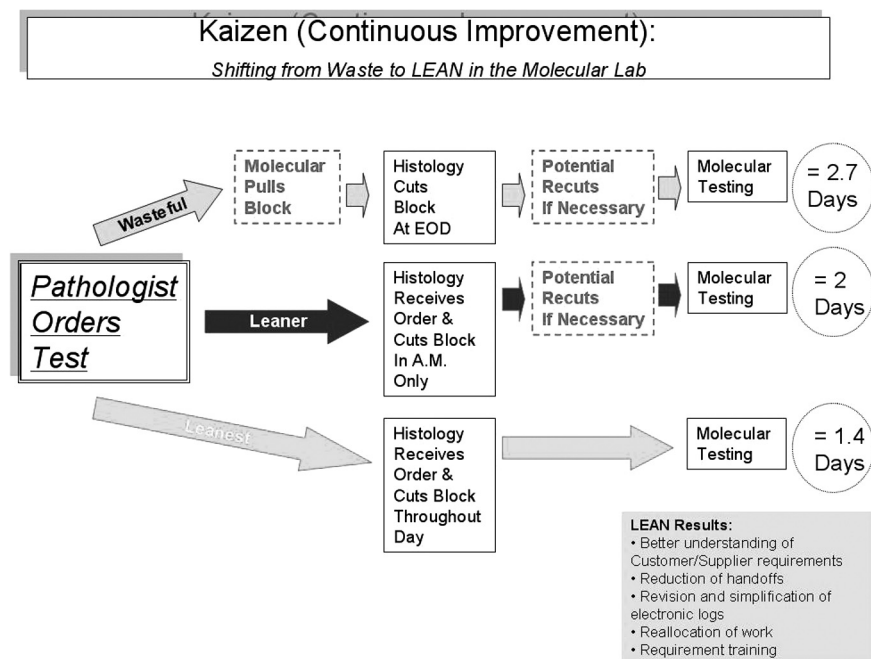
Kaizen (Continuous Improvement):

Shifting from Waste to LEAN in the Molecular Lab

Pathologist Orders Test

Wasteful

Molecular Pulls Block

Histology Cuts Block At EOD

Potential Recuts If Necessary

Molecular Testing

= 2.7 Days

Leaner

Histology Receives Order & Cuts Block In A.M. Only

Potential Recuts If Necessary

Molecular Testing

= 2 Days

Leanest

Histology Receives Order & Cuts Block Throughout Day

Molecular Testing

= 1.4 Days

LEAN Results:
• Better understanding of Customer/Supplier requirements
• Reduction of handoffs
• Revision and simplification of electronic logs
• Reallocation of work
• Requirement training